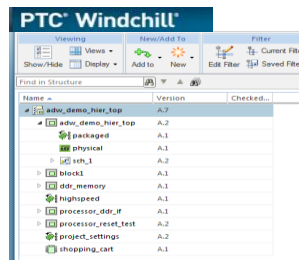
PTC® Windchill®

| Viewing | New/Add To | Filter |
|---|---|---|
| Show/Hide, Views ▾, Display ▾ | Add to ▾, New ▾ | Edit Filter, Current Filt, Saved Filte |

Find in Structure

| Name ▲ | Version | Checked... |
|---|---|---|
| adw_demo_hier_top | A.7 | |
| adw_demo_hier_top | A.2 | |
| packaged | A.1 | |
| physical | A.1 | |
| sch_1 | A.2 | |
| block1 | A.1 | |
| ddr_memory | A.1 | |
| highspeed | A.1 | |
| processor_ddr_if | A.1 | |
| processor_reset_test | A.1 | |
| project_settings | A.2 | |
| shopping_cart | A.1 | |